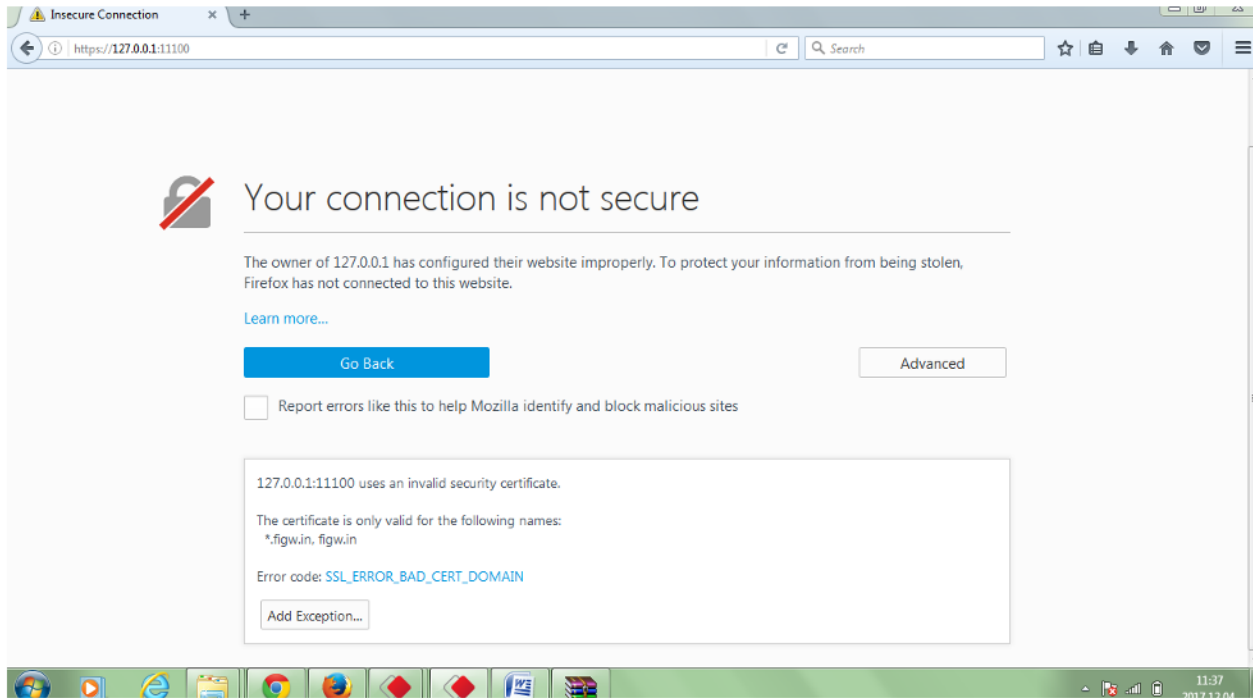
Insecure Connection

https://127.0.0.1:11100

Search

Your connection is not secure

The owner of 127.0.0.1 has configured their website improperly. To protect your information from being stolen, Firefox has not connected to this website.

Learn more...

Go Back

Advanced

Report errors like this to help Mozilla identify and block malicious sites

127.0.0.1:11100 uses an invalid security certificate.

The certificate is only valid for the following names:
*.figw.in, figw.in

Error code: SSL_ERROR_BAD_CERT_DOMAIN

Add Exception...

11:37
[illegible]